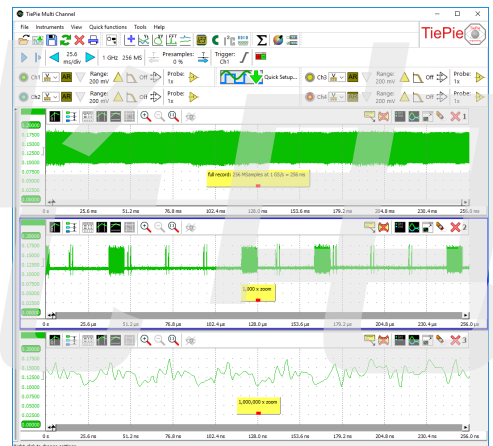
TiePie Multi Channel

File Instruments View Quick functions Tools Help

TiePie

25.6 ms/div

1 GHz 256 MS

Pretamples: 0 %

Trigger: Ch1

Ch1 AC Range: 200 mV Off Probe: 1x

Ch2 AC Range: 200 mV Off Probe: 1x

Quick Setup...

Ch3 AC Range: 200 mV Off Probe: 1x

Ch4 AC Range: 200 mV Off Probe: 1x

1

0.17500
0.15000
0.12500
0.10000
0.07500
0.05000
0.02500

full record: 256 MSamples at 1 GS/s = 256 ms

0 s 25.6 ms 51.2 ms 76.8 ms 102.4 ms 128.0 ms 153.6 ms 179.2 ms 204.8 ms 230.4 ms 256.0 ms

2

0.17500
0.15000
0.12500
0.10000
0.07500
0.05000
0.02500

1,000 x zoom

0 s 25.6 µs 51.2 µs 76.8 µs 102.4 µs 128.0 µs 153.6 µs 179.2 µs 204.8 µs 230.4 µs 256.0 µs

3

0.17500
0.15000
0.12500
0.10000
0.07500
0.05000
0.02500

1,000,000 x zoom

0 s 25.6 ns 51.2 ns 76.8 ns 102.4 ns 128.0 ns 153.6 ns 179.2 ns 204.8 ns 230.4 ns 256.0 ns